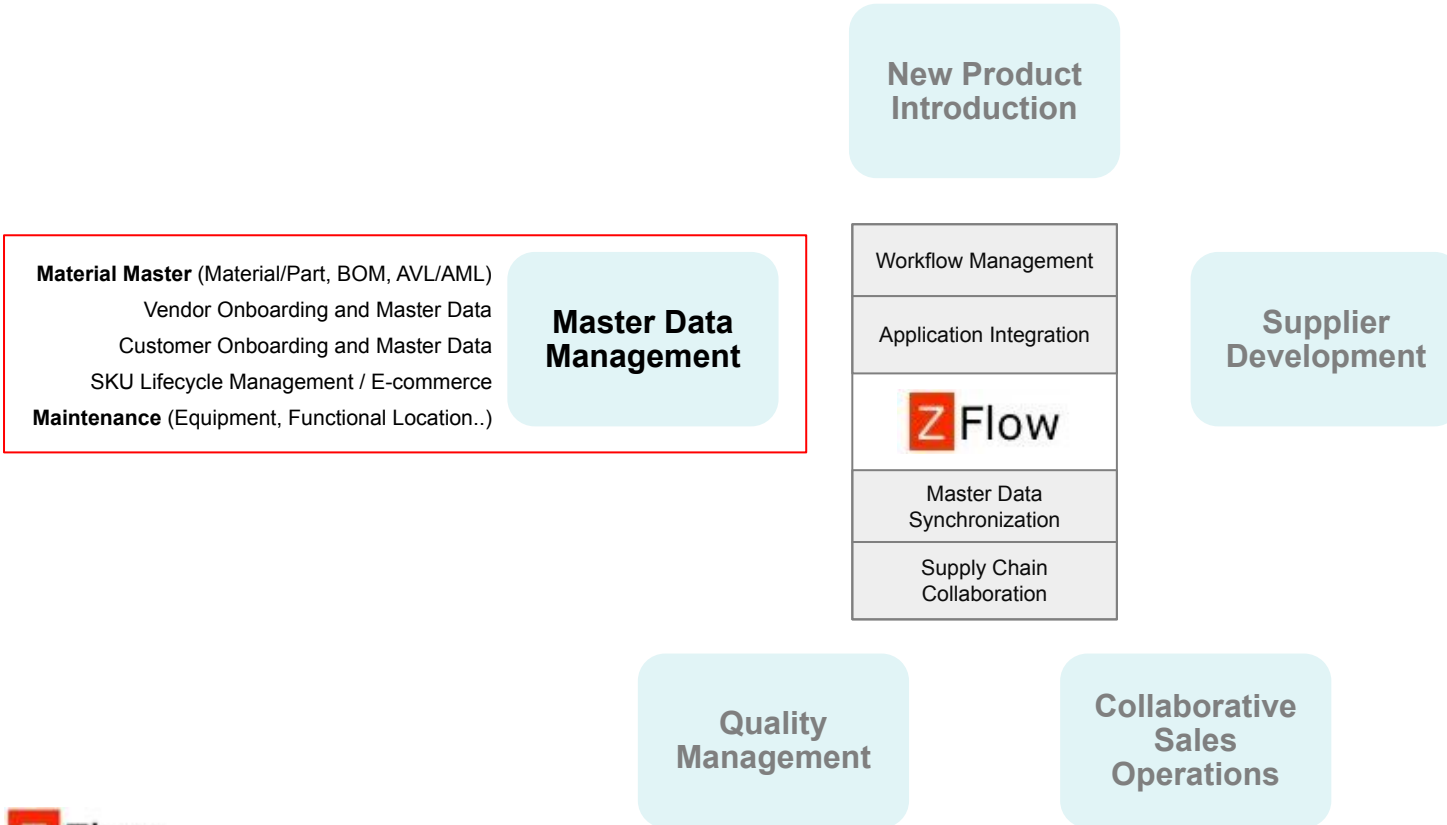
New Product Introduction

Material Master (Material/Part, BOM, AVL/AML)
Vendor Onboarding and Master Data
Customer Onboarding and Master Data
SKU Lifecycle Management / E-commerce
Maintenance (Equipment, Functional Location..)

Master Data Management

Workflow Management

Application Integration

Z Flow

Master Data Synchronization

Supply Chain Collaboration

Supplier Development

Quality Management

Collaborative Sales Operations

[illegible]